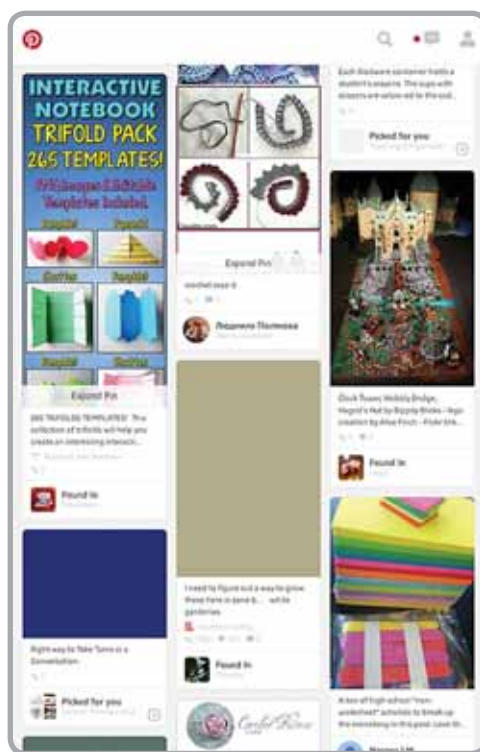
INTERACTIVE NOTEBOOK TRIFOLD PACK 265 TEMPLATES!

Expand Pin

265 TRIFOLD TEMPLATES! This collection of trifolds will help you create an interesting interacti...

Found in

Right way to Take Turns in a Conversation

Picked for you

Expand Pin

crochet rope 6

Людмила Пахомова

I need to figure out a way to grow these here in zone 6.... will be gardening

Found in

Each dishware container holds a student's supplies. The cups with scissors are set on the end...

Picked for you

Clock Tower, Hobbits Bridge, Hagrid's Hut by Bippity Bricks - lego creation by Alex Finch - Flickr link...

Found in

A box of high school "non-underlined" schedules to break up the monotony in this post. Love for...